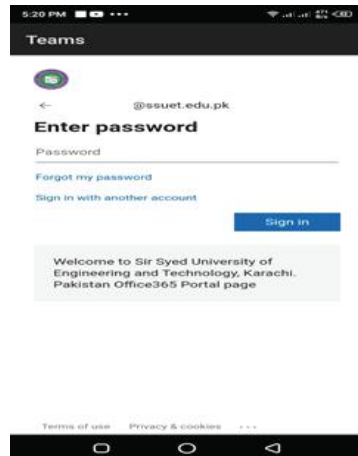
5:20 PM

Teams

←

@ssuet.edu.pk

Enter password

Password

Forgot my password

Sign in with another account

Sign in

Welcome to Sir Syed University of Engineering and Technology, Karachi. Pakistan Office365 Portal page

Terms of use Privacy & cookies ...